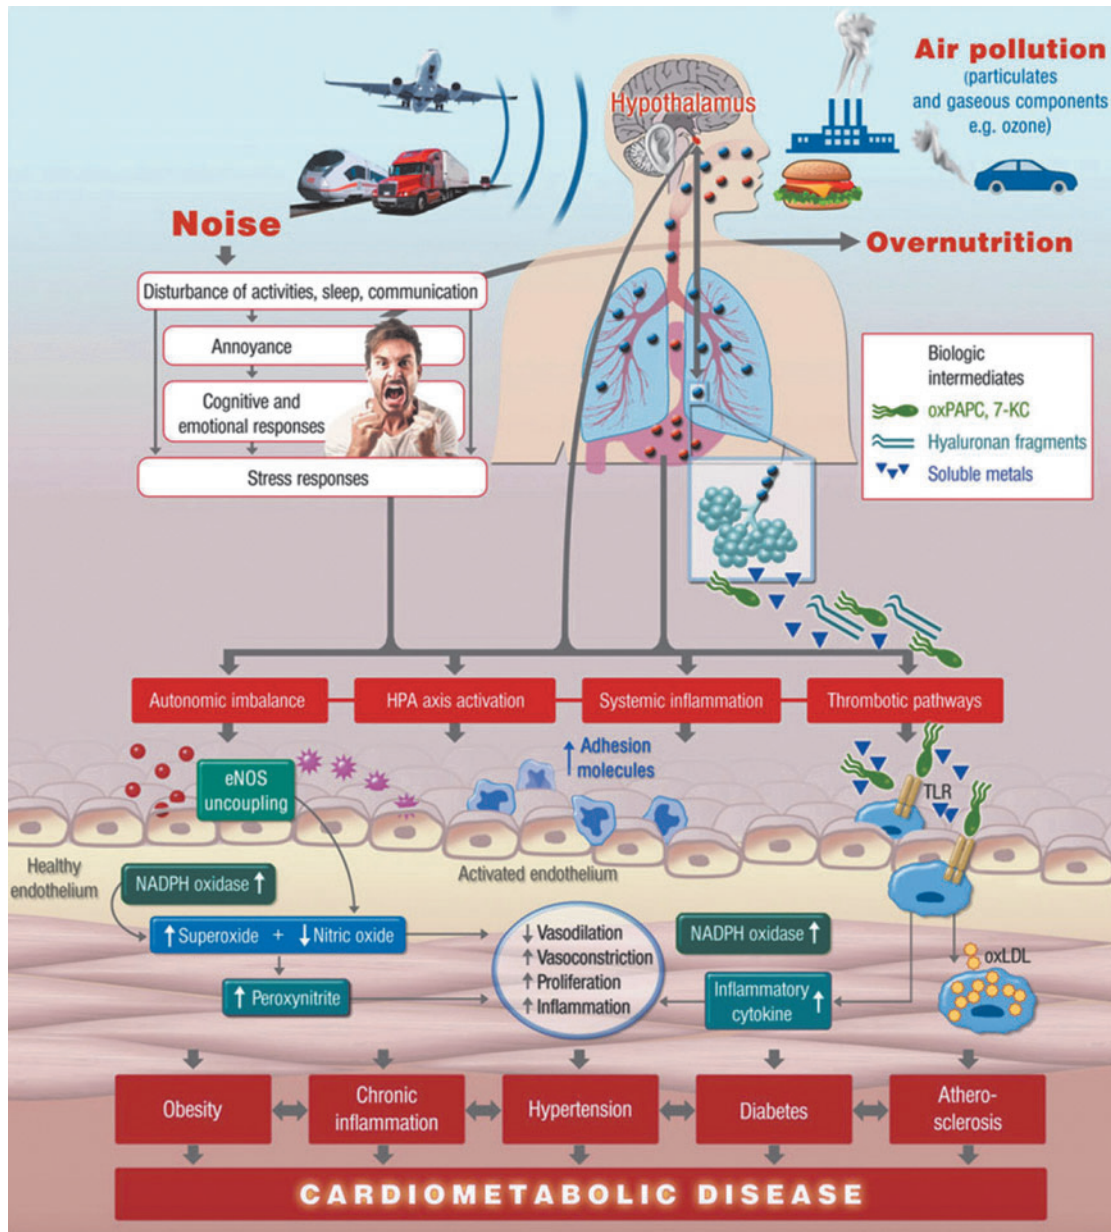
Air pollution
(particulates
and gaseous components
e.g. ozone)

Hypothalamus

Noise

Overnutrition

Disturbance of activities, sleep, communication

Annoyance

Cognitive and emotional responses

Stress responses

Biologic intermediates
oxPAPC, 7-KC
Hyaluronan fragments
Soluble metals

Autonomic imbalance

HPA axis activation

Systemic inflammation

Thrombotic pathways

eNOS uncoupling

↑ Adhesion molecules

TLR

Healthy endothelium

Activated endothelium

NADPH oxidase ↑

↑ Superoxide + ↓ Nitric oxide

↑ Peroxynitrite

↓ Vasodilation
↑ Vasoconstriction
↑ Proliferation
↑ Inflammation

NADPH oxidase ↑

Inflammatory cytokine ↑

oxLDL

Obesity

Chronic inflammation

Hypertension

Diabetes

Athero-sclerosis

CARDIOMETABOLIC DISEASE